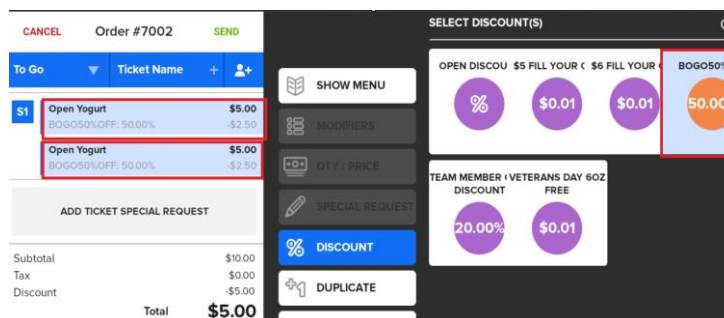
CANCEL Order #7002 SEND

To Go Ticket Name

S1

Open Yogurt $5.00
BOGO50%OFF: 50.00% -$2.50

Open Yogurt $5.00
BOGO50%OFF: 50.00% -$2.50

ADD TICKET SPECIAL REQUEST

Subtotal $10.00
Tax $0.00
Discount -$5.00
Total $5.00

SHOW MENU
MODIFIERS
QTY / PRICE
SPECIAL REQUEST
DISCOUNT
DUPLICATE

SELECT DISCOUNT(S)

OPEN DISCOU
%

$5 FILL YOUR (
$0.01

$6 FILL YOUR (
$0.01

BOGO50%
50.00

TEAM MEMBER ( DISCOUNT
20.00%

VETERANS DAY 6OZ FREE
$0.01